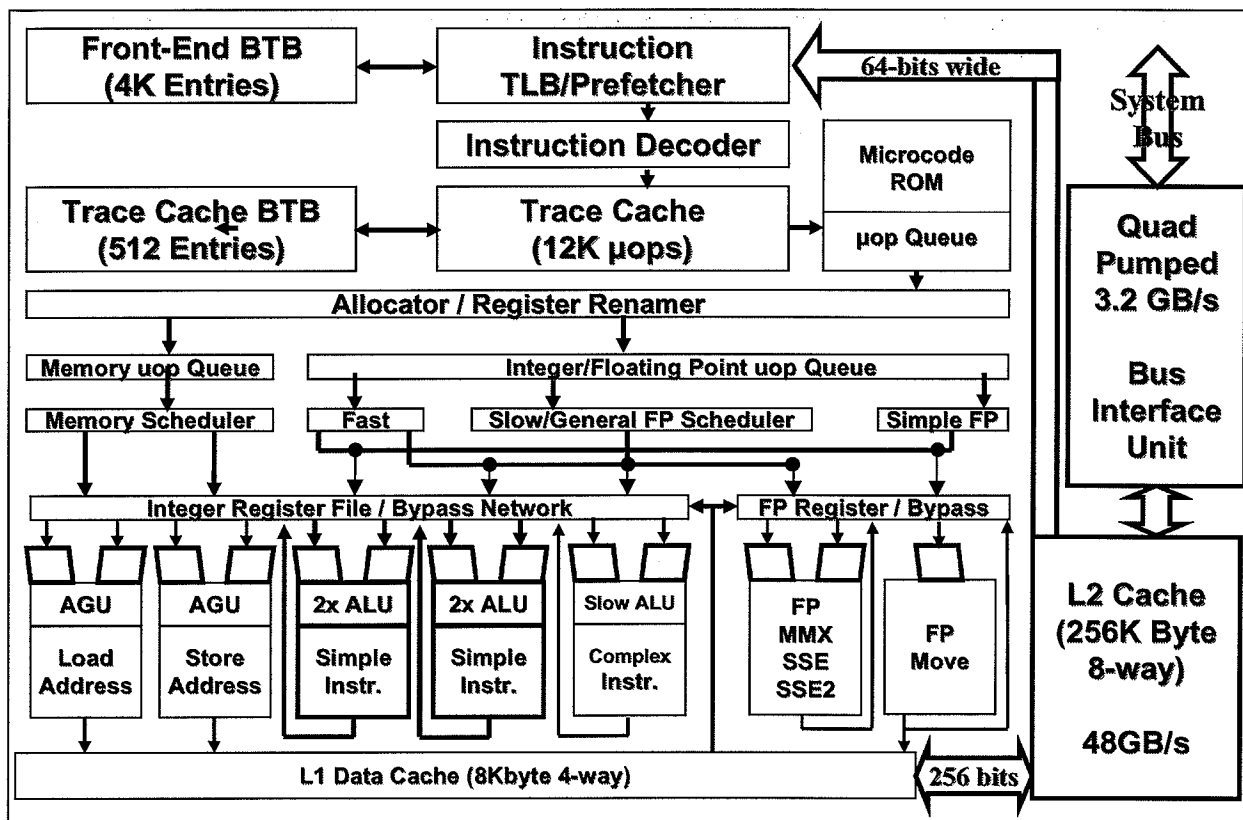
Front-End BTB (4K Entries)

Instruction TLB/Prefetcher

64-bits wide

System Bus

Instruction Decoder

Microcode ROM

Trace Cache BTB (512 Entries)

Trace Cache (12K µops)

µop Queue

Quad Pumped 3.2 GB/s

Bus Interface Unit

Allocator / Register Renamer

Memory uop Queue

Integer/Floating Point uop Queue

Memory Scheduler

Fast

Slow/General FP Scheduler

Simple FP

Integer Register File / Bypass Network

FP Register / Bypass

AGU

Load Address

AGU

Store Address

2x ALU

Simple Instr.

2x ALU

Simple Instr.

Slow ALU

Complex Instr.

FP MMX SSE SSE2

FP Move

L2 Cache (256K Byte 8-way)

48GB/s

L1 Data Cache (8Kbyte 4-way)

256 bits